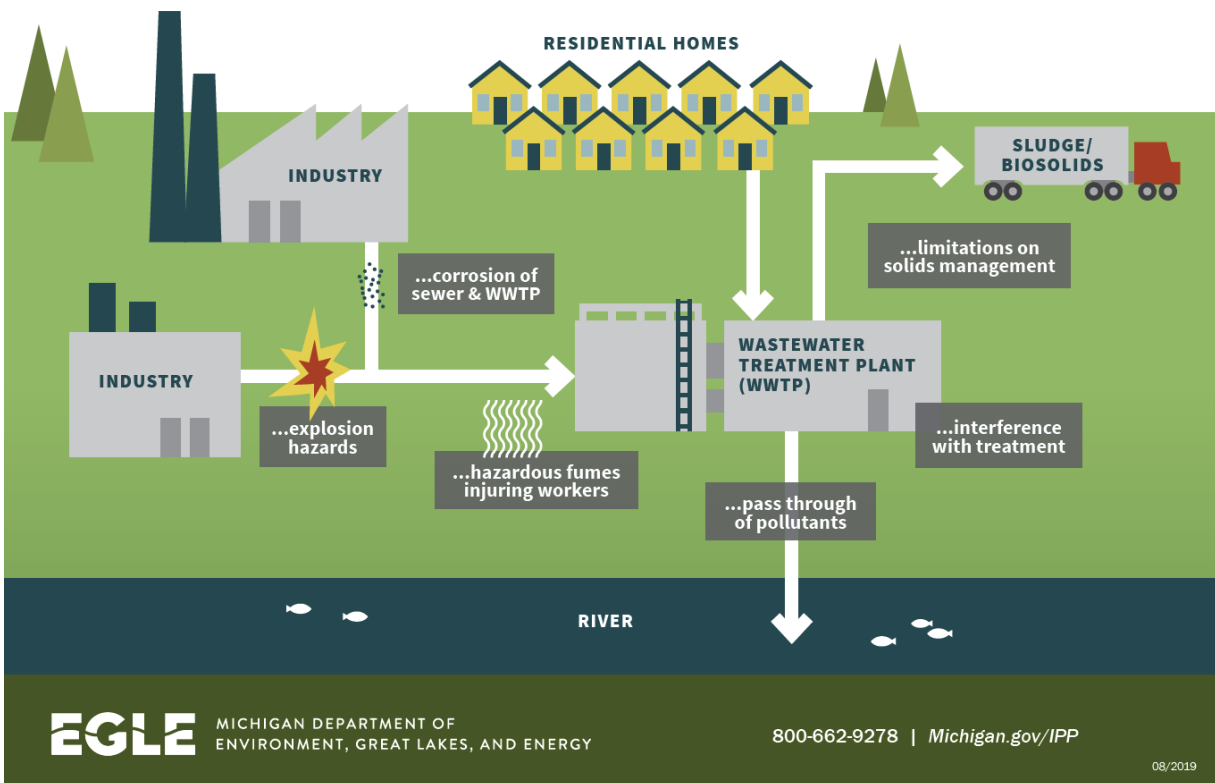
RESIDENTIAL HOMES

INDUSTRY

SLUDGE/ BIOSOLIDS

...limitations on solids management

...corrosion of sewer & WWTP

INDUSTRY

WASTEWATER TREATMENT PLANT (WWTP)

...explosion hazards

...interference with treatment

...hazardous fumes injuring workers

...pass through of pollutants

RIVER

EGLE MICHIGAN DEPARTMENT OF ENVIRONMENT, GREAT LAKES, AND ENERGY

800-662-9278 | Michigan.gov/IPP

08/2019